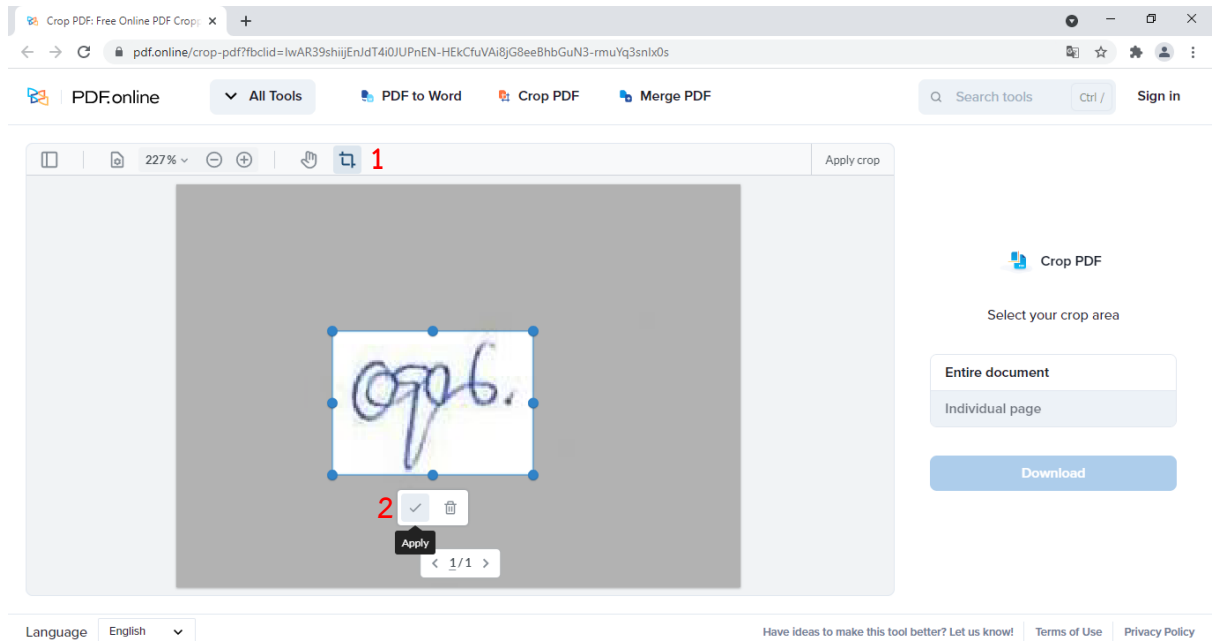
Crop PDF: Free Online PDF Crop
pdf.online/crop-pdf?fbclid=IwAR39shiijEnJdT4i0JUPnEN-HEkCfuVAi8jG8eeBhbGuN3-rmuYq3snlx0s

PDF.online All Tools PDF to Word Crop PDF Merge PDF Search tools Ctrl / Sign in

227% 1 Apply crop

Crop PDF

Select your crop area

Entire document
Individual page

Download

2 Apply

1/1

Language English

Have ideas to make this tool better? Let us know! Terms of Use Privacy Policy